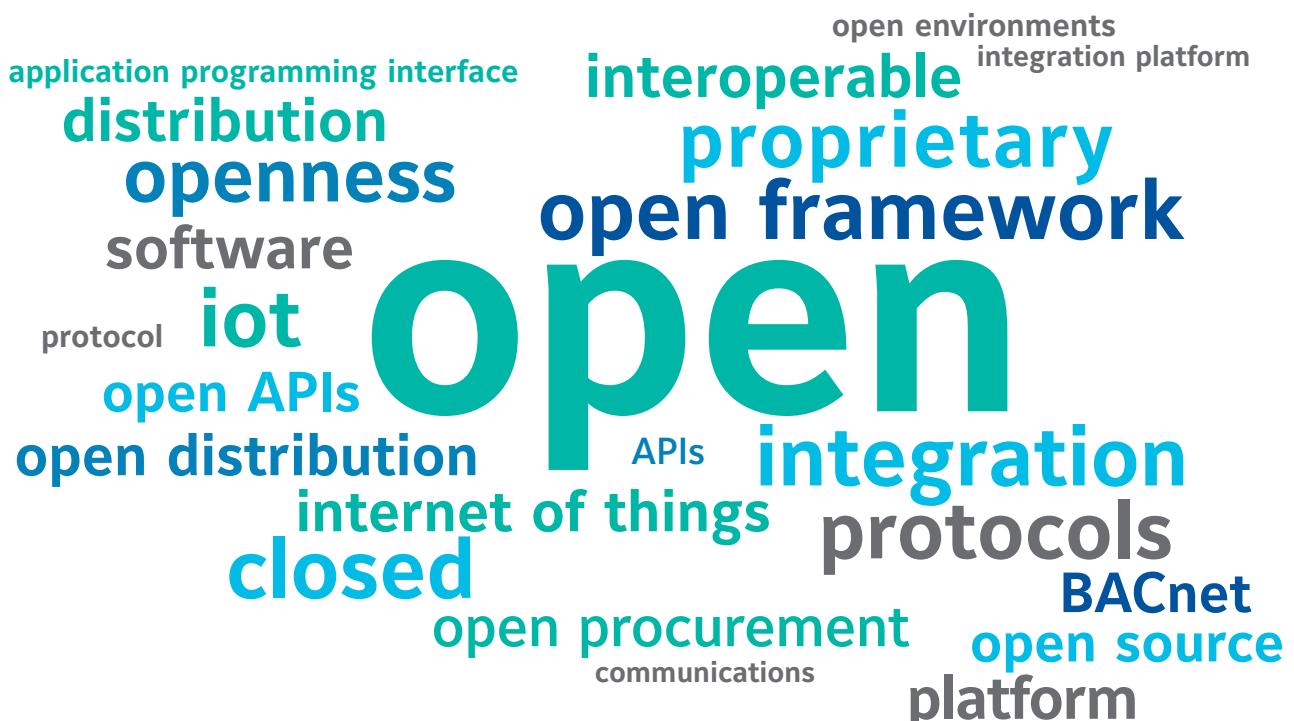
open environments
integration platform
application programming interface
interoperable
distribution
proprietary
openness
open framework
software
open
iot
protocol
open APIs
open distribution
APIs
integration
internet of things
protocols
closed
BACnet
open procurement
open source
communications
platform